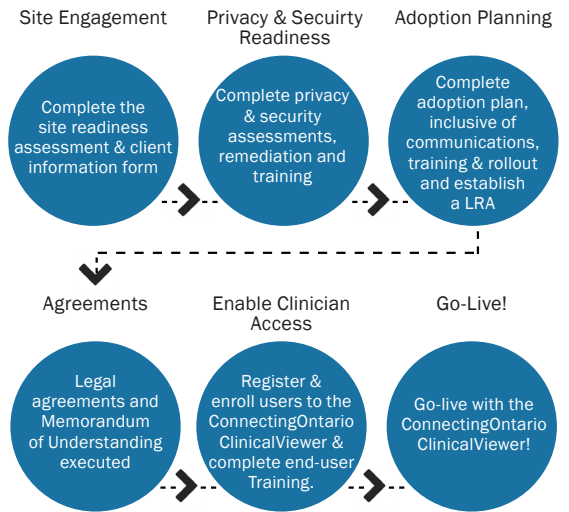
Site Engagement

Complete the site readiness assessment & client information form

Privacy & Secuirty Readiness

Complete privacy & security assessments, remediation and training

Adoption Planning

Complete adoption plan, inclusive of communications, training & rollout and establish a LRA

Agreements

Legal agreements and Memorandum of Understanding executed

Enable Clinician Access

Register & enroll users to the ConnectingOntario ClinicalViewer & complete end-user Training.

Go-Live!

Go-live with the ConnectingOntario ClinicalViewer!